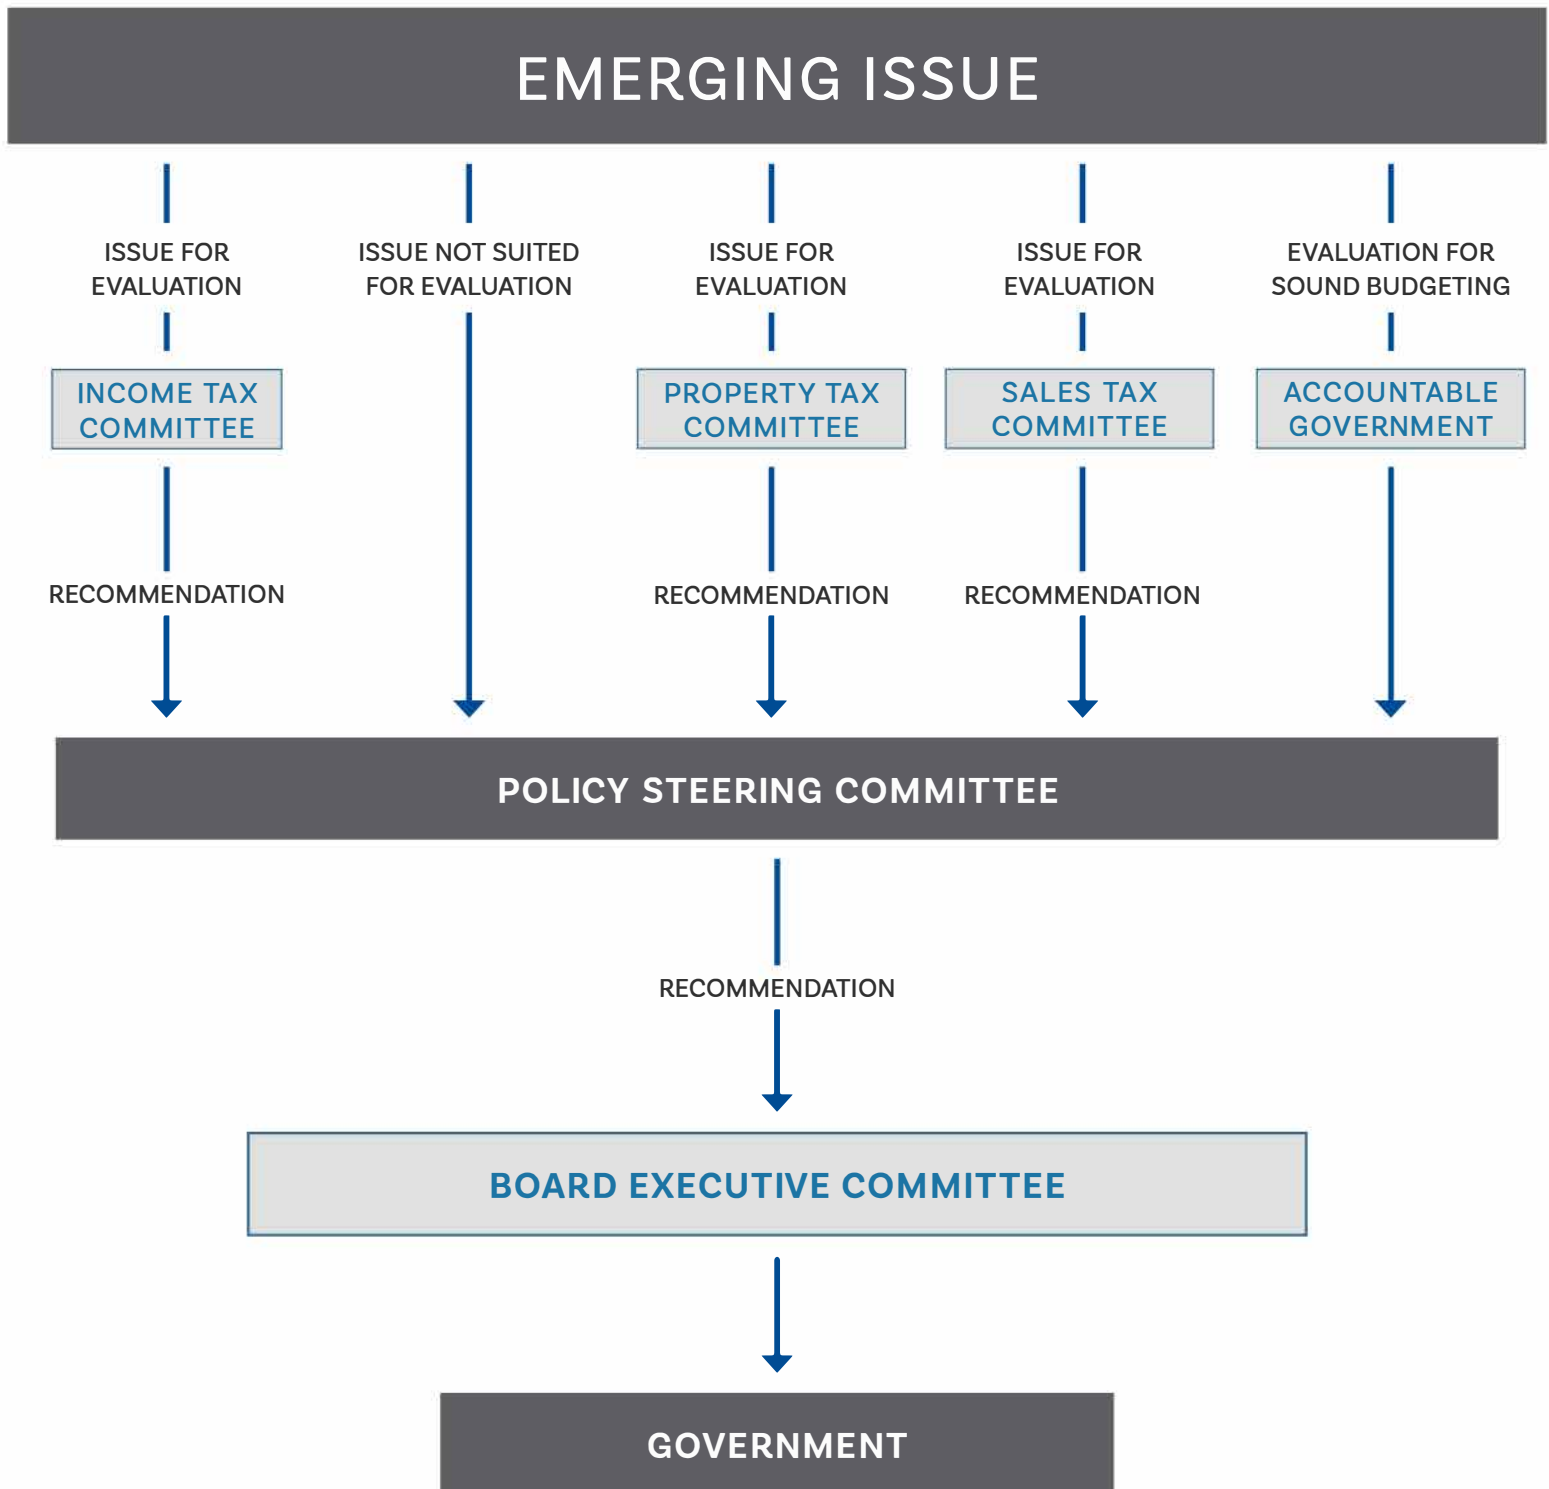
EMERGING ISSUE

ISSUE FOR EVALUATION

ISSUE NOT SUITED FOR EVALUATION

ISSUE FOR EVALUATION

ISSUE FOR EVALUATION

EVALUATION FOR SOUND BUDGETING

INCOME TAX COMMITTEE

PROPERTY TAX COMMITTEE

SALES TAX COMMITTEE

ACCOUNTABLE GOVERNMENT

RECOMMENDATION

RECOMMENDATION

RECOMMENDATION

POLICY STEERING COMMITTEE

RECOMMENDATION

BOARD EXECUTIVE COMMITTEE

GOVERNMENT